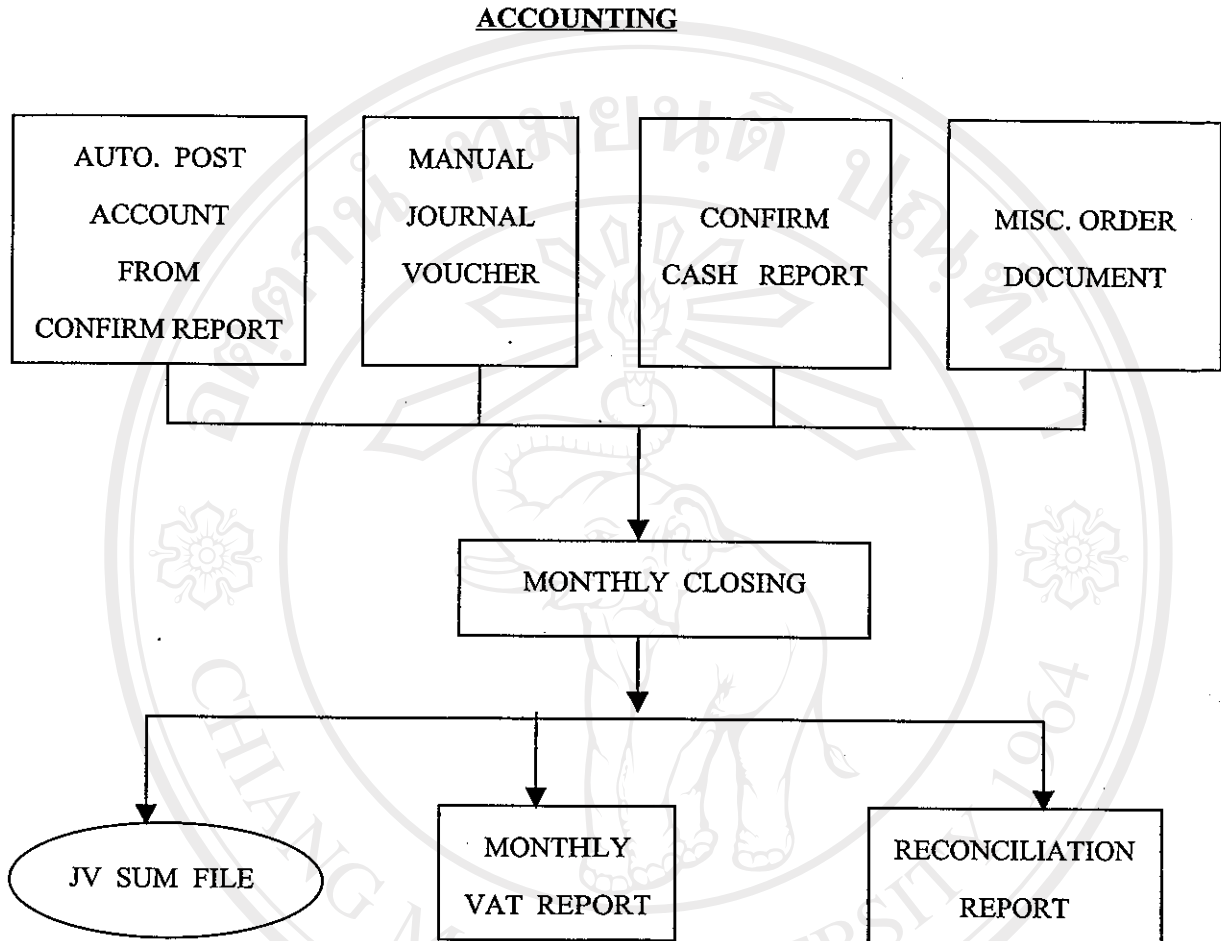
ACCOUNTING

AUTO. POST ACCOUNT FROM CONFIRM REPORT

MANUAL JOURNAL VOUCHER

CONFIRM CASH REPORT

MISC. ORDER DOCUMENT

MONTHLY CLOSING

JV SUM FILE

MONTHLY VAT REPORT

RECONCILIATION REPORT

ลิขสิทธิ์มหาวิทยาลัยเชียงใหม่

CHIANG MAI UNIVERSITY 1964